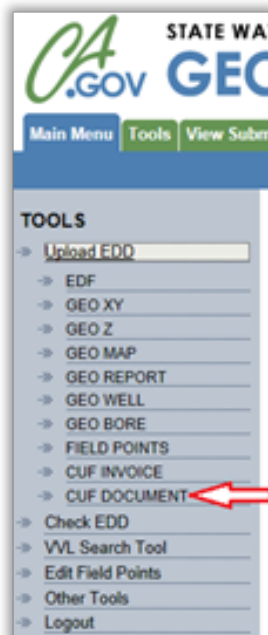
CA.GOV STATE WA
GEO

Main Menu Tools View Subm

TOOLS
Upload EDD
EDF
GEO XY
GEO Z
GEO MAP
GEO REPORT
GEO WELL
GEO BORE
FIELD POINTS
CUF INVOICE
CUF DOCUMENT
Check EDD
VVL Search Tool
Edit Field Points
Other Tools
Logout